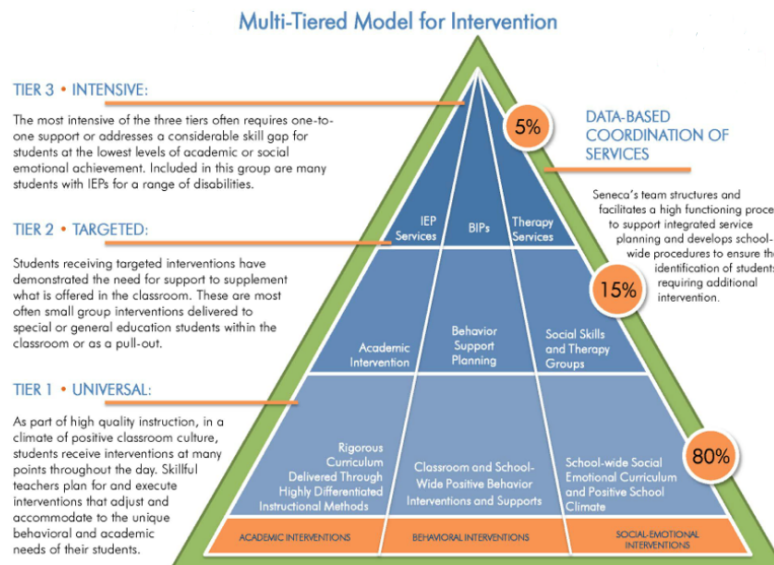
Multi-Tiered Model for Intervention

TIER 3 • INTENSIVE:

The most intensive of the three tiers often requires one-to-one support or addresses a considerable skill gap for students at the lowest levels of academic or social emotional achievement. Included in this group are many students with IEPs for a range of disabilities.

TIER 2 • TARGETED:

Students receiving targeted interventions have demonstrated the need for support to supplement what is offered in the classroom. These are most often small group interventions delivered to special or general education students within the classroom or as a pull-out.

TIER 1 • UNIVERSAL:

As part of high quality instruction, in a climate of positive classroom culture, students receive interventions at many points throughout the day. Skillful teachers plan for and execute interventions that adjust and accommodate to the unique behavioral and academic needs of their students.

5%

DATA-BASED COORDINATION OF SERVICES

Seneca's team structures and facilitates a high functioning proce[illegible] to support integrated service planning and develops school-wide procedures to ensure th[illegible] identification of student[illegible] requiring additional intervention.

IEP Services

BIPs

Therapy Services

15%

Academic Intervention

Behavior Support Planning

Social Skills and Therapy Groups

Rigorous Curriculum Delivered Through Highly Differentiated Instructional Methods

Classroom and School-Wide Positive Behavior Interventions and Supports

School-wide Social Emotional Curriculum and Positive School Climate

80%

ACADEMIC INTERVENTIONS

BEHAVIORAL INTERVENTIONS

SOCIAL-EMOTIONAL INTERVENTIONS